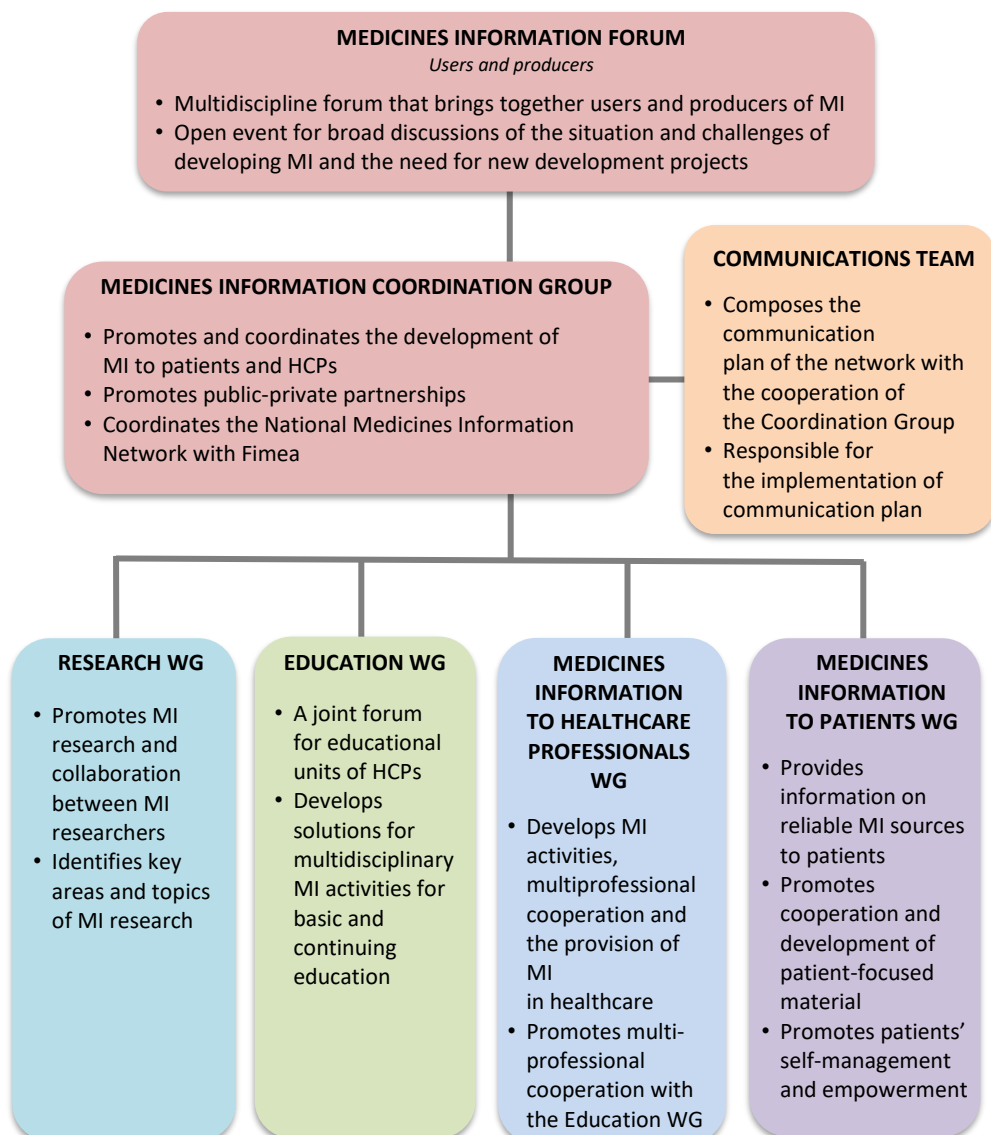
MEDICINES INFORMATION FORUM
*Users and producers*

• Multidiscipline forum that brings together users and producers of MI
• Open event for broad discussions of the situation and challenges of developing MI and the need for new development projects

MEDICINES INFORMATION COORDINATION GROUP

• Promotes and coordinates the development of MI to patients and HCPs
• Promotes public-private partnerships
• Coordinates the National Medicines Information Network with Fimea

COMMUNICATIONS TEAM

• Composes the communication plan of the network with the cooperation of the Coordination Group
• Responsible for the implementation of communication plan

RESEARCH WG

• Promotes MI research and collaboration between MI researchers
• Identifies key areas and topics of MI research

EDUCATION WG

• A joint forum for educational units of HCPs
• Develops solutions for multidisciplinary MI activities for basic and continuing education

MEDICINES INFORMATION TO HEALTHCARE PROFESSIONALS WG

• Develops MI activities, multiprofessional cooperation and the provision of MI in healthcare
• Promotes multi-professional cooperation with the Education WG

MEDICINES INFORMATION TO PATIENTS WG

• Provides information on reliable MI sources to patients
• Promotes cooperation and development of patient-focused material
• Promotes patients' self-management and empowerment